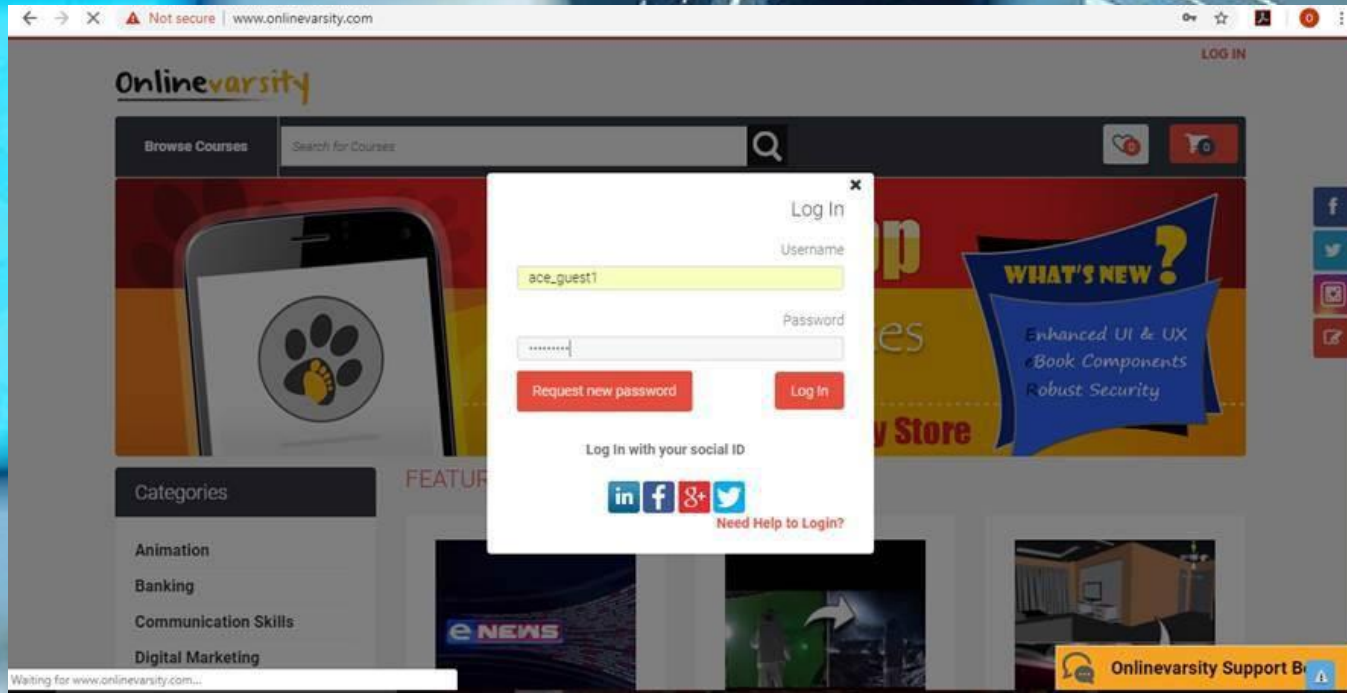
Not secure | www.onlinevarsity.com

LOG IN

Onlinevarsity

Browse Courses

Search for Courses

0

0

Log In

Username

ace_guest1

Password

••••••••••

Request new password

Log In

Log In with your social ID

in f g+

Need Help to Login?

WHAT'S NEW?

Enhanced UI & UX
eBook Components
Robust Security

y Store

Categories

FEATU

Animation

Banking

Communication Skills

Digital Marketing

e NEWS

Onlinevarsity Support B

Waiting for www.onlinevarsity.com...